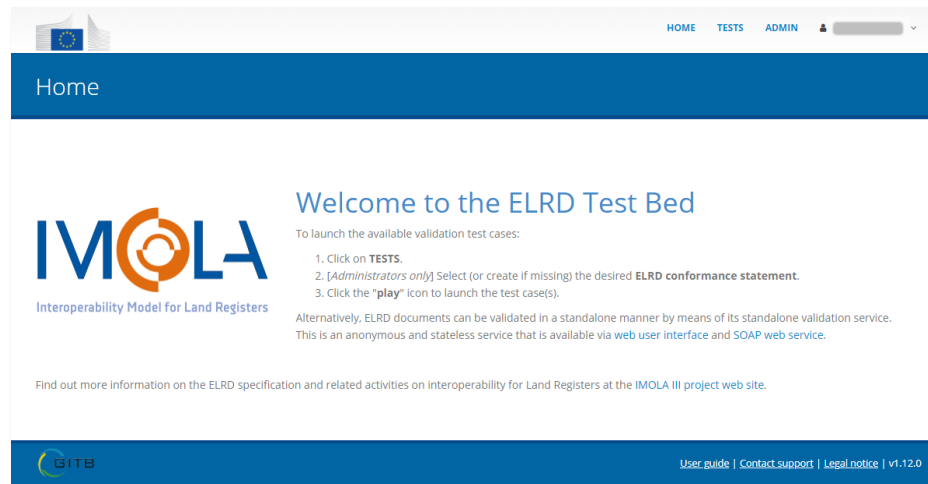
HOME TESTS ADMIN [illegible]

Home

IMOLA
Interoperability Model for Land Registers

Welcome to the ELRD Test Bed

To launch the available validation test cases:

1. Click on **TESTS**.
2. [*Administrators only*] Select (or create if missing) the desired **ELRD conformance statement**.
3. Click the "**play**" icon to launch the test case(s).

Alternatively, ELRD documents can be validated in a standalone manner by means of its standalone validation service. This is an anonymous and stateless service that is available via web user interface and SOAP web service.

Find out more information on the ELRD specification and related activities on interoperability for Land Registers at the IMOLA III project web site.

GITB

User guide | Contact support | Legal notice | v1.12.0